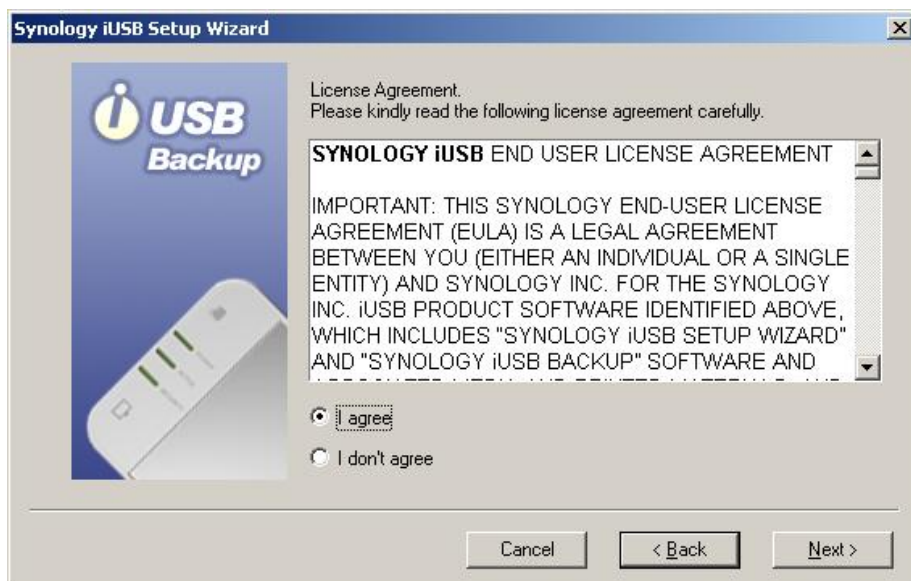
Synology iUSB Setup Wizard

iUSB
Backup

License Agreement.
Please kindly read the following license agreement carefully.

SYNOLOGY iUSB END USER LICENSE AGREEMENT

IMPORTANT: THIS SYNOLOGY END-USER LICENSE AGREEMENT (EULA) IS A LEGAL AGREEMENT BETWEEN YOU (EITHER AN INDIVIDUAL OR A SINGLE ENTITY) AND SYNOLOGY INC. FOR THE SYNOLOGY INC. iUSB PRODUCT SOFTWARE IDENTIFIED ABOVE, WHICH INCLUDES "SYNOLOGY iUSB SETUP WIZARD" AND "SYNOLOGY iUSB BACKUP" SOFTWARE AND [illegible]

I agree
I don't agree

Cancel
< Back
Next >